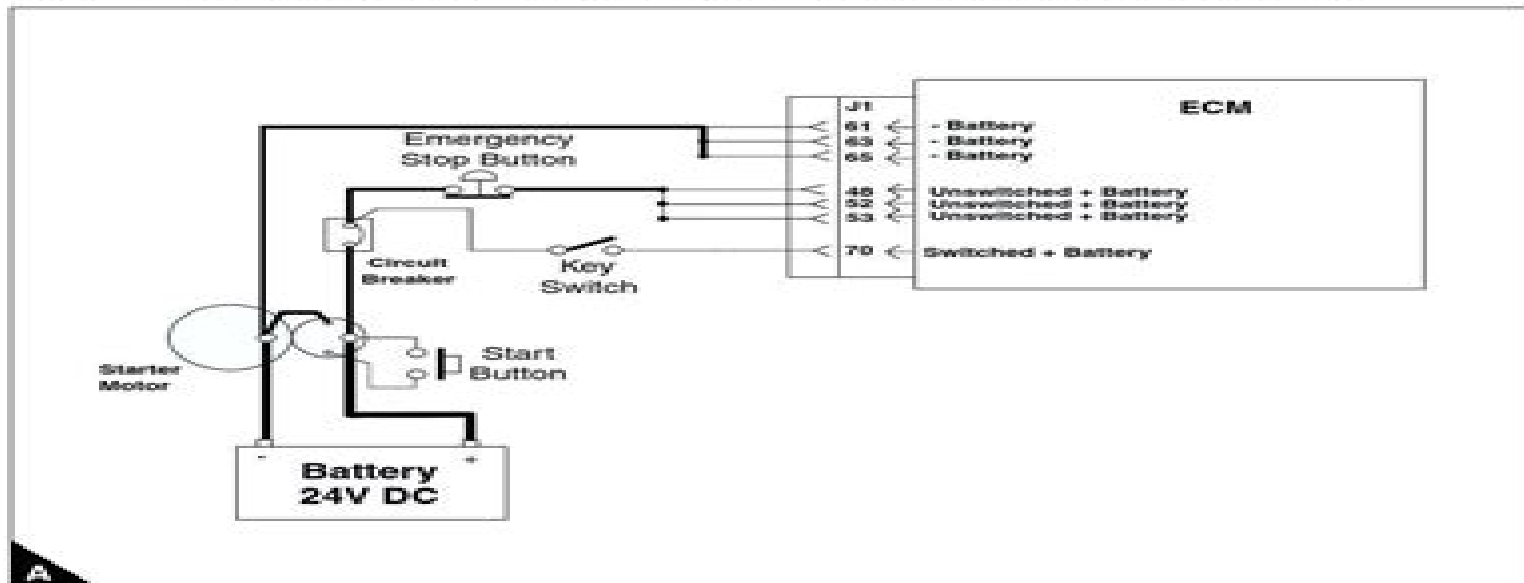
J1

ECM

61 - Battery
63 - Battery
65 - Battery

48 Unswitched + Battery
52 Unswitched + Battery
53 Unswitched + Battery

70 Switched + Battery

Emergency Stop Button

Circuit Breaker

Key Switch

Starter Motor

Start Button

-

+

Battery 24V DC

A